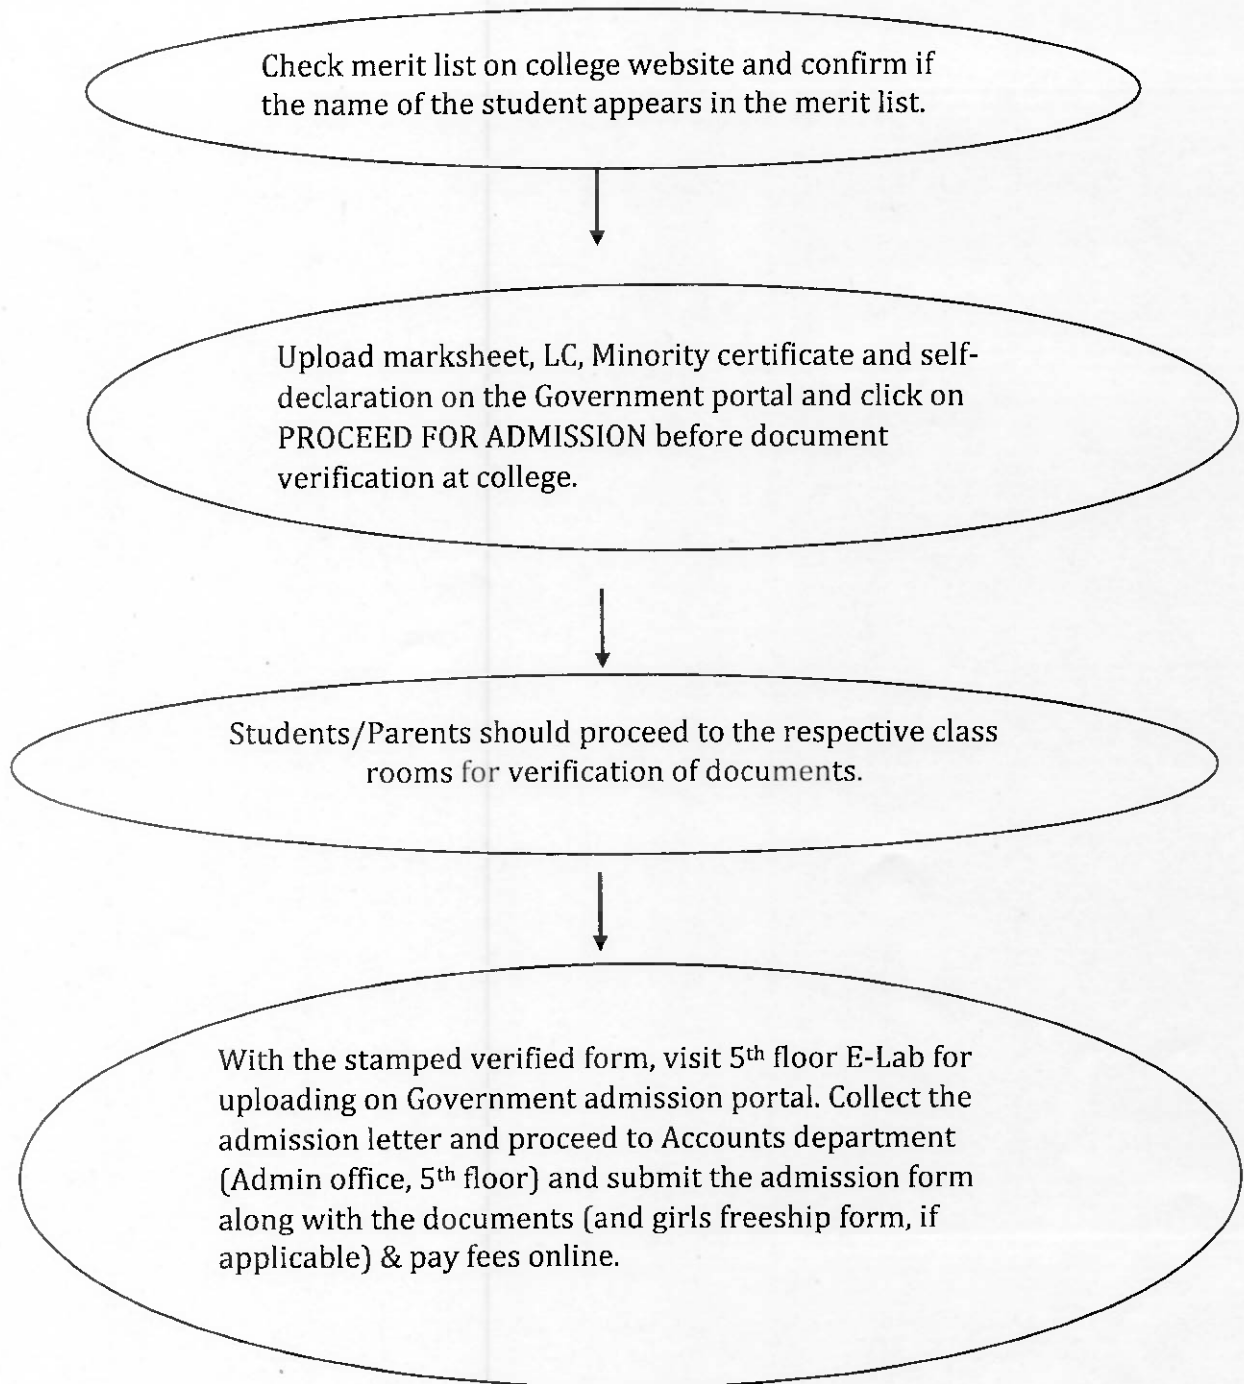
Check merit list on college website and confirm if the name of the student appears in the merit list.

Upload marksheet, LC, Minority certificate and self-declaration on the Government portal and click on PROCEED FOR ADMISSION before document verification at college.

Students/Parents should proceed to the respective class rooms for verification of documents.

With the stamped verified form, visit 5$^{th}$ floor E-Lab for uploading on Government admission portal. Collect the admission letter and proceed to Accounts department (Admin office, 5$^{th}$ floor) and submit the admission form along with the documents (and girls freeship form, if applicable) & pay fees online.